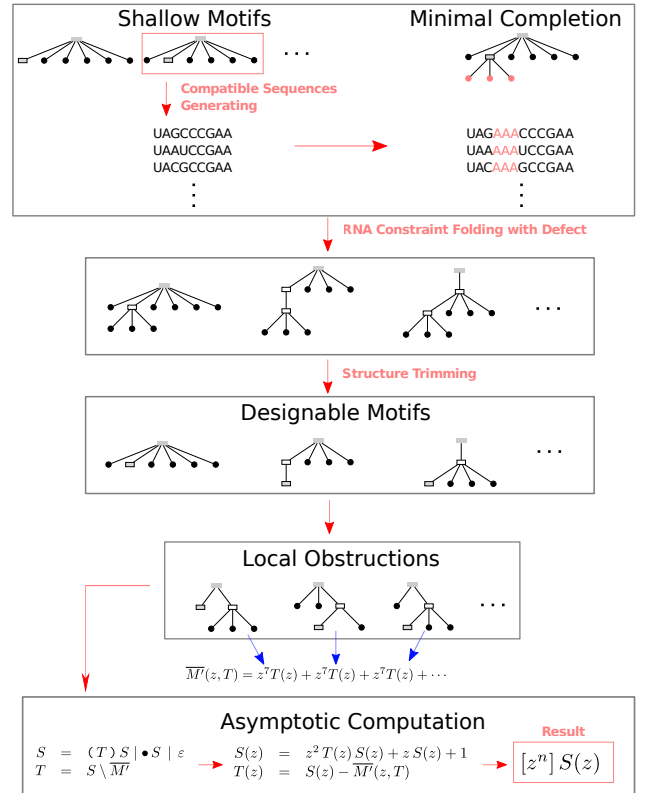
Shallow Motifs

Minimal Completion

...

Compatible Sequences Generating

UAGCCCGAA
UAAUCCGAA
UACGCCGAA
⋮

UAGAAACCCGAA
UAAAAAUCCGAA
UACAAAGCCGAA
⋮

RNA Constraint Folding with Defect

...

Structure Trimming

Designable Motifs

...

Local Obstructions

...

$\overline{M'}(z,T) = z^7T(z) + z^7T(z) + z^7T(z) + \cdots$

Asymptotic Computation

$S = (T)S \mid \bullet S \mid \varepsilon$
$T = S \setminus \overline{M'}$

$S(z) = z^2T(z)S(z) + zS(z) + 1$
$T(z) = S(z) - \overline{M'}(z,T)$

Result

$[z^n]\,S(z)$